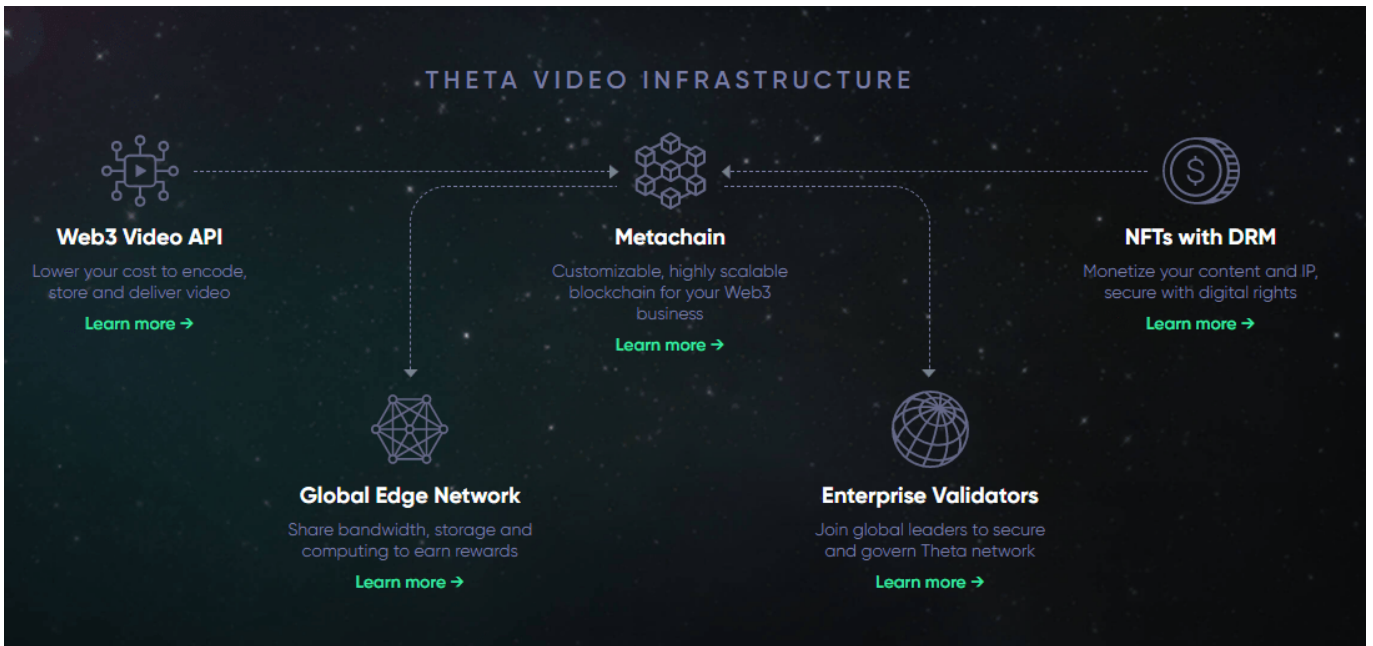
THETA VIDEO INFRASTRUCTURE

Web3 Video API
Lower your cost to encode, store and deliver video
Learn more →

Metachain
Customizable, highly scalable blockchain for your Web3 business
Learn more →

NFTs with DRM
Monetize your content and IP, secure with digital rights
Learn more →

Global Edge Network
Share bandwidth, storage and computing to earn rewards
Learn more →

Enterprise Validators
Join global leaders to secure and govern Theta network
Learn more →